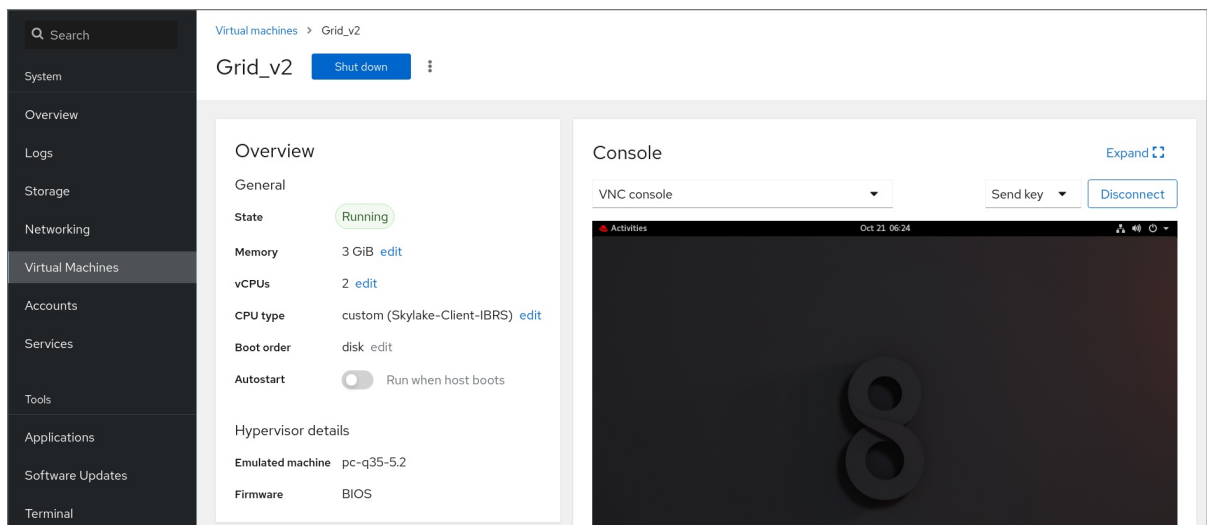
Search
System
Overview
Logs
Storage
Networking
Virtual Machines
Accounts
Services
Tools
Applications
Software Updates
Terminal

Virtual machines > Grid_v2
Grid_v2 Shut down

Overview
General
State Running
Memory 3 GiB edit
vCPUs 2 edit
CPU type custom (Skylake-Client-IBRS) edit
Boot order disk edit
Autostart Run when host boots

Hypervisor details
Emulated machine pc-q35-5.2
Firmware BIOS

Console
Expand
VNC console
Send key
Disconnect
Activities
Oct 21 06:24
8